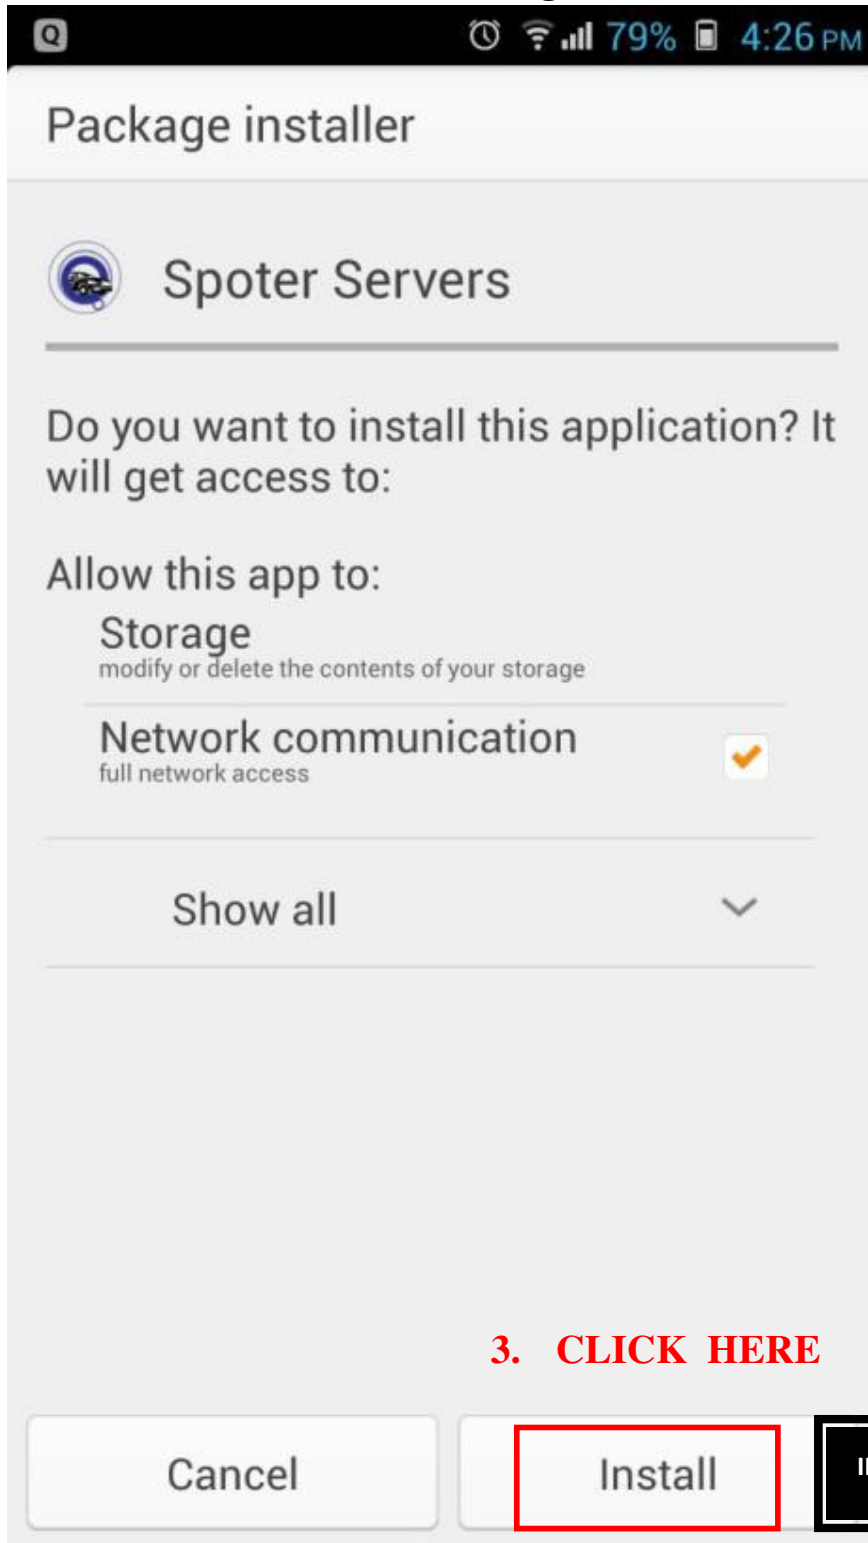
79% 4:26 PM

Package installer

Spoter Servers

Do you want to install this application? It will get access to:

Allow this app to:

Storage
modify or delete the contents of your storage

Network communication
full network access

Show all

3. CLICK HERE

Cancel

Install